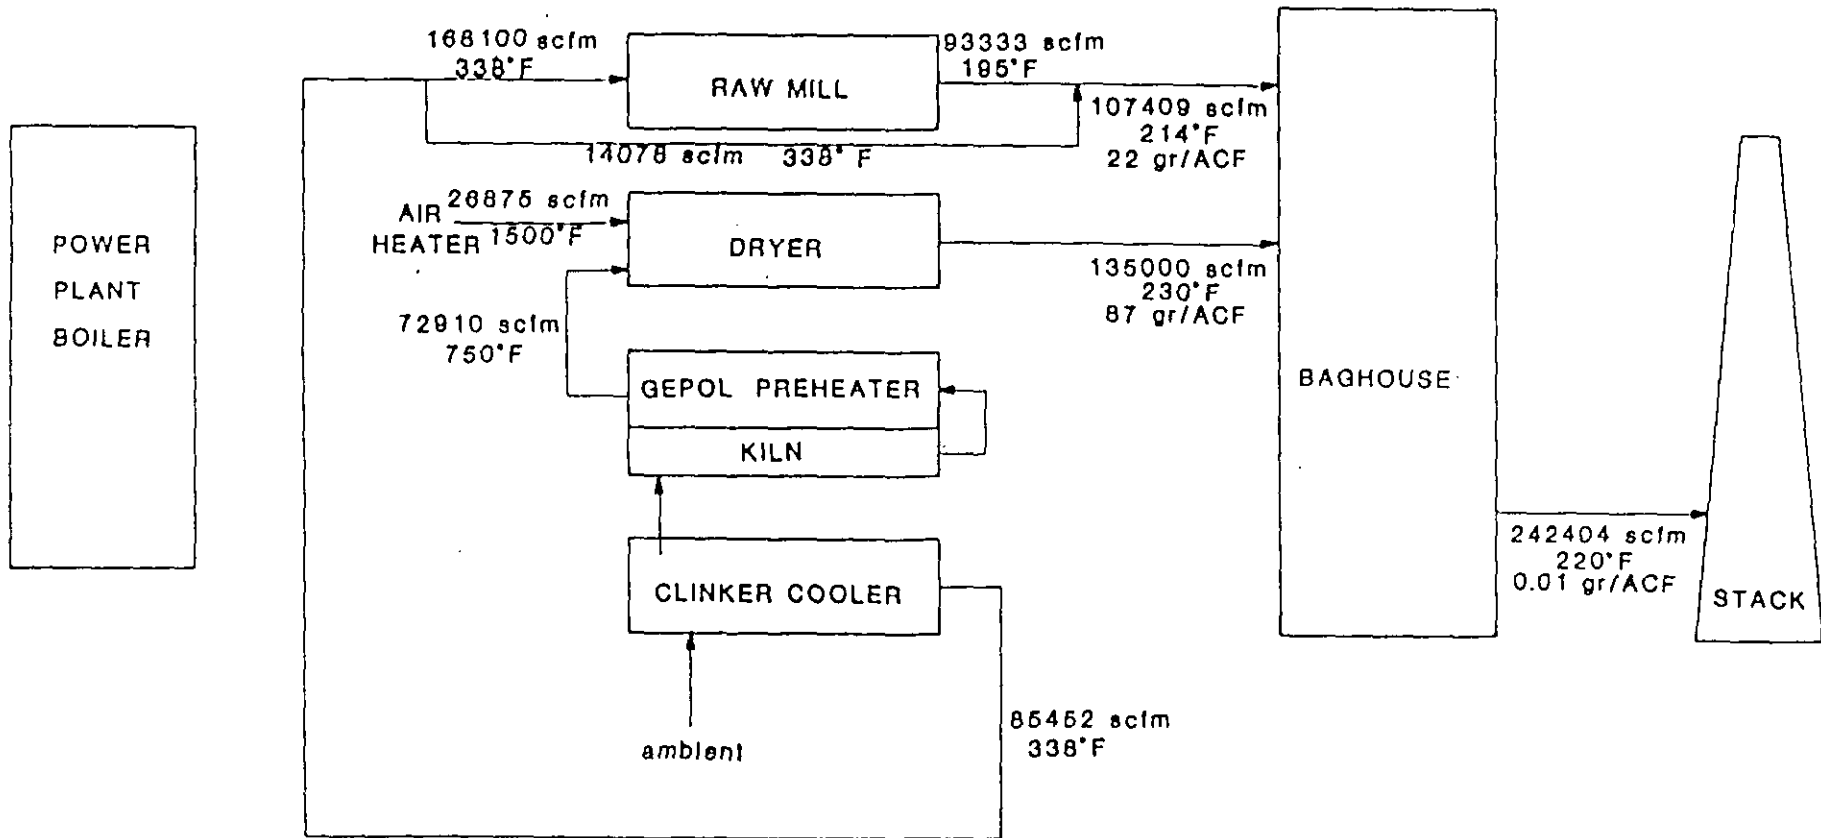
POWER PLANT BOILER

168100 scfm 338°F

RAW MILL

93333 scfm 195°F

107409 scfm 214°F 22 gr/ACF

14078 scfm 338° F

AIR HEATER

26875 scfm 1500°F

DRYER

135000 scfm 230°F 87 gr/ACF

72910 scfm 750°F

GEPOL PREHEATER

KILN

BAGHOUSE

CLINKER COOLER

ambient

85452 scfm 338°F

242404 scfm 220°F 0.01 gr/ACF

STACK